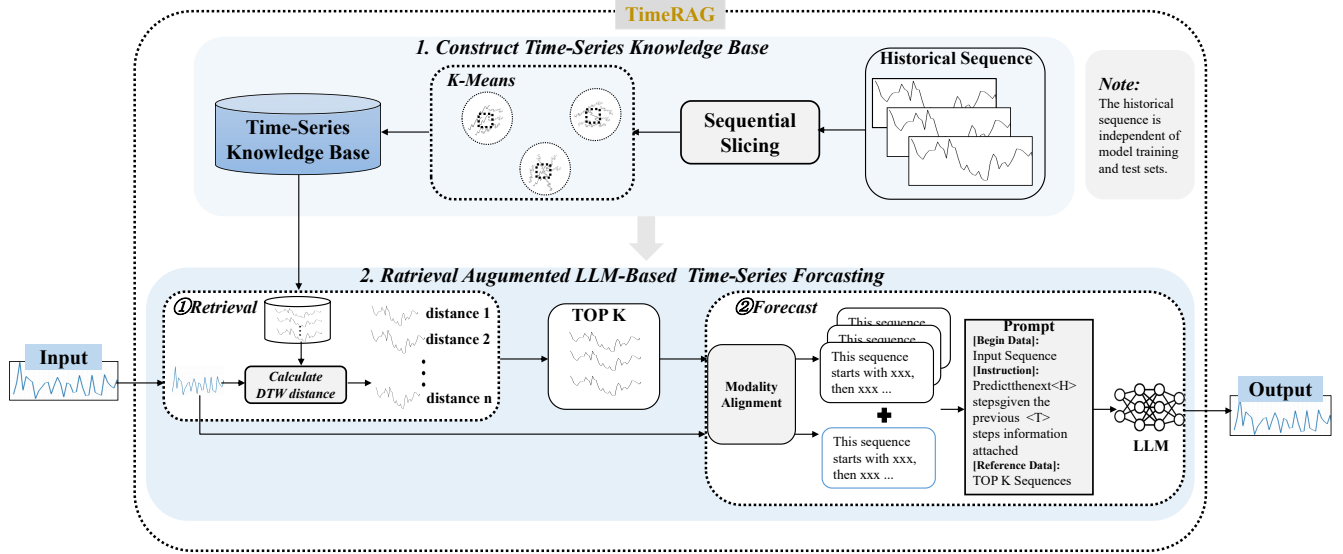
TimeRAG

1. Construct Time-Series Knowledge Base

Historical Sequence

Sequential Slicing

K-Means

Time-Series Knowledge Base

Note:
The historical sequence is independent of model training and test sets.

2. Ratrieval Augumented LLM-Based Time-Series Forcasting

Input

①Retrieval

Calculate DTW distance

distance 1
distance 2
distance n

TOP K

②Forecast

Modality Alignment

This sequence
This sequence
This sequence starts with xxx, then xxx ...

This sequence starts with xxx, then xxx ...

Prompt
[Begin Data]:
Input Sequence
[Instruction]:
Predictthenext<H> stepsgiven the previous <T> steps information attached
[Reference Data]:
TOP K Sequences

LLM

Output